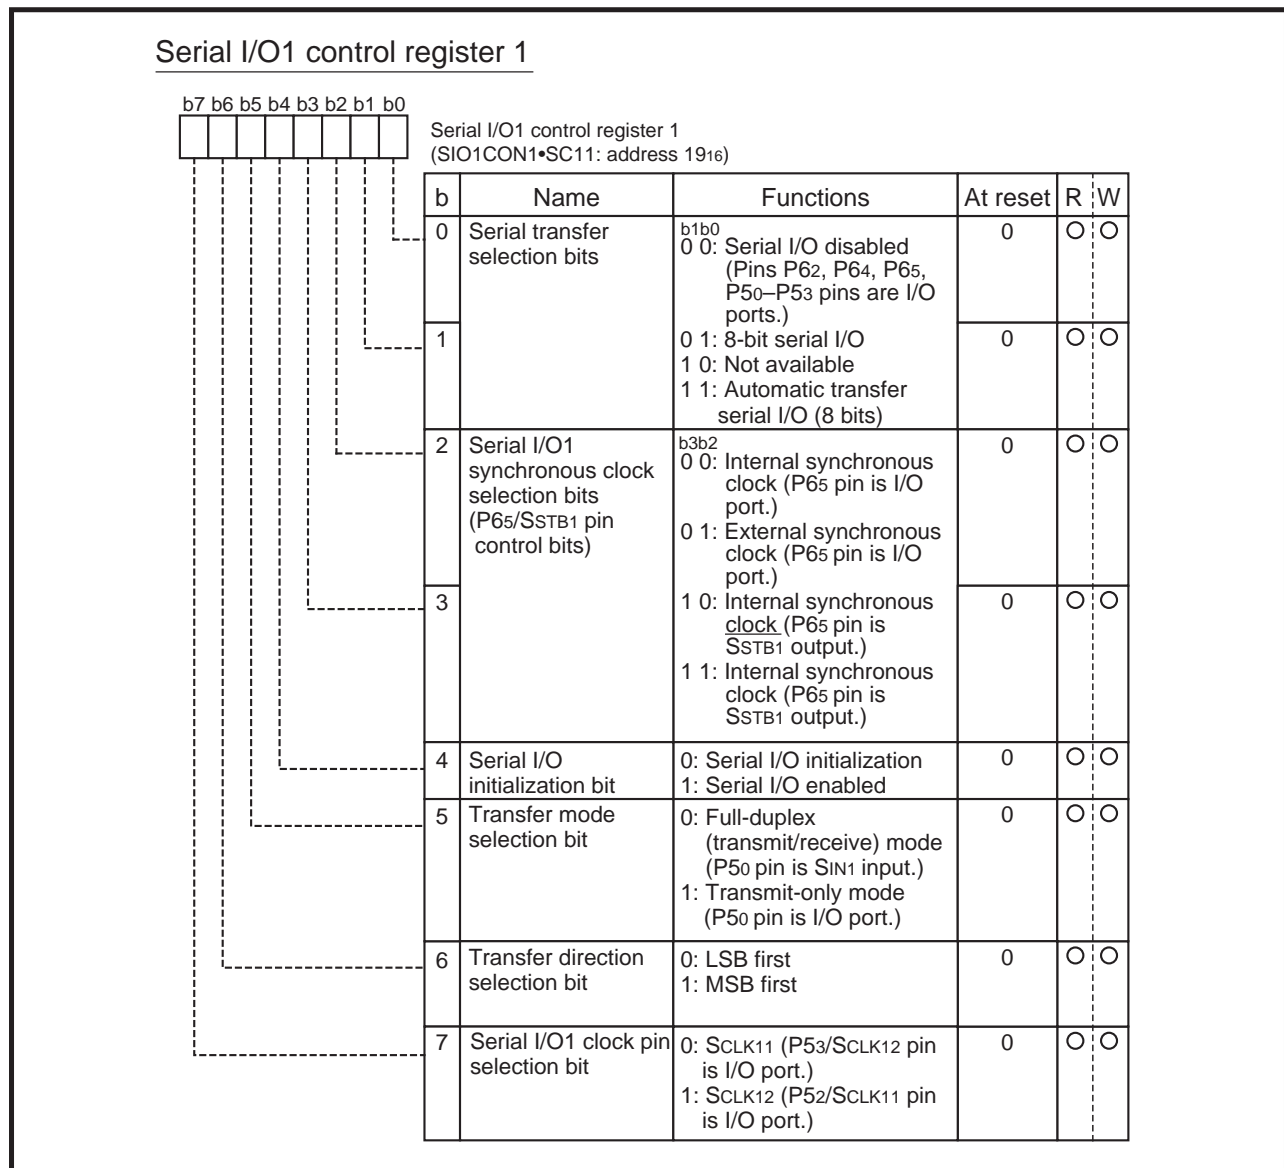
Serial I/O1 control register 1

b7 b6 b5 b4 b3 b2 b1 b0

Serial I/O1 control register 1
(SIO1CON1•SC11: address $19_{16}$)

| b | Name | Functions | At reset | R | W |
|---|---|---|---|---|---|
| 0 | Serial transfer selection bits | b1b0<br>0 0: Serial I/O disabled (Pins P6$_2$, P6$_4$, P6$_5$, P5$_0$–P5$_3$ pins are I/O ports.) | 0 | O | O |
| 1 | | 0 1: 8-bit serial I/O<br>1 0: Not available<br>1 1: Automatic transfer serial I/O (8 bits) | 0 | O | O |
| 2 | Serial I/O1 synchronous clock selection bits (P6$_5$/S$_{STB1}$ pin control bits) | b3b2<br>0 0: Internal synchronous clock (P6$_5$ pin is I/O port.)<br>0 1: External synchronous clock (P6$_5$ pin is I/O port.) | 0 | O | O |
| 3 | | 1 0: Internal synchronous clock (P6$_5$ pin is S$_{STB1}$ output.)<br>1 1: Internal synchronous clock (P6$_5$ pin is S$_{STB1}$ output.) | 0 | O | O |
| 4 | Serial I/O initialization bit | 0: Serial I/O initialization<br>1: Serial I/O enabled | 0 | O | O |
| 5 | Transfer mode selection bit | 0: Full-duplex (transmit/receive) mode (P5$_0$ pin is S$_{IN1}$ input.)<br>1: Transmit-only mode (P5$_0$ pin is I/O port.) | 0 | O | O |
| 6 | Transfer direction selection bit | 0: LSB first<br>1: MSB first | 0 | O | O |
| 7 | Serial I/O1 clock pin selection bit | 0: S$_{CLK11}$ (P5$_3$/S$_{CLK12}$ pin is I/O port.)<br>1: S$_{CLK12}$ (P5$_2$/S$_{CLK11}$ pin is I/O port.) | 0 | O | O |